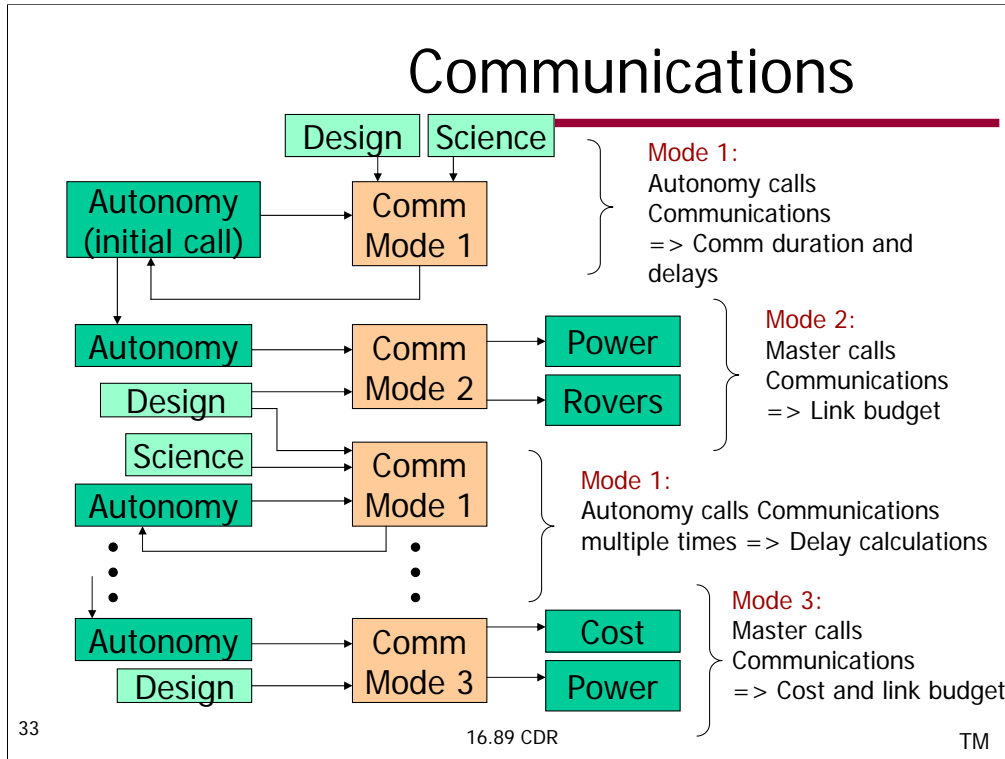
Communications

Design

Science

Autonomy (initial call)

Comm Mode 1

Mode 1:
Autonomy calls Communications
=> Comm duration and delays

Autonomy

Comm Mode 2

Power

Design

Rovers

Mode 2:
Master calls Communications
=> Link budget

Science

Comm Mode 1

Autonomy

Mode 1:
Autonomy calls Communications multiple times => Delay calculations

Autonomy

Comm Mode 3

Cost

Design

Power

Mode 3:
Master calls Communications
=> Cost and link budget

33

16.89 CDR

TM